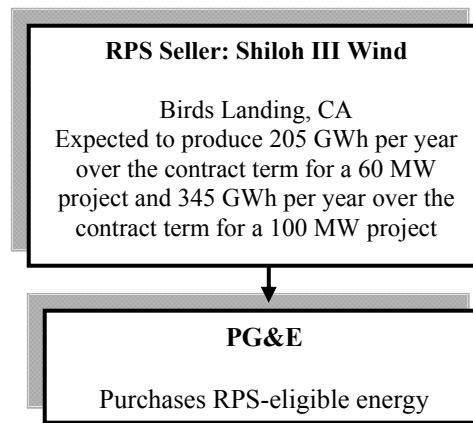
**RPS Seller: Shiloh III Wind**

Birds Landing, CA
Expected to produce 205 GWh per year over the contract term for a 60 MW project and 345 GWh per year over the contract term for a 100 MW project

**PG&E**

Purchases RPS-eligible energy